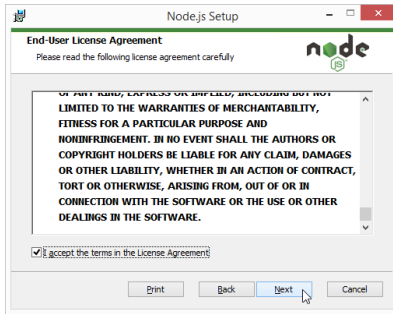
Node.js Setup

End-User License Agreement

Please read the following license agreement carefully

node js

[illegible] LIMITED TO THE WARRANTIES OF MERCHANTABILITY, FITNESS FOR A PARTICULAR PURPOSE AND NONINFRINGEMENT. IN NO EVENT SHALL THE AUTHORS OR COPYRIGHT HOLDERS BE LIABLE FOR ANY CLAIM, DAMAGES OR OTHER LIABILITY, WHETHER IN AN ACTION OF CONTRACT, TORT OR OTHERWISE, ARISING FROM, OUT OF OR IN CONNECTION WITH THE SOFTWARE OR THE USE OR OTHER DEALINGS IN THE SOFTWARE.

I accept the terms in the License Agreement

Print Back Next Cancel